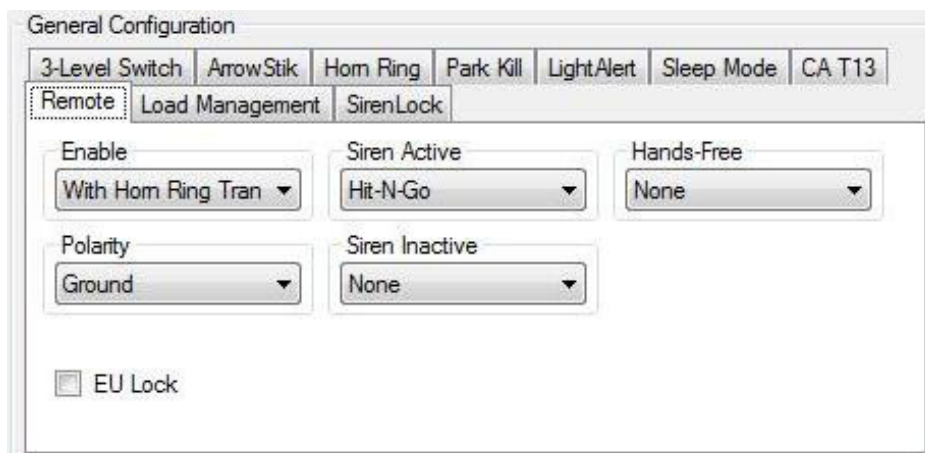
General Configuration

3-Level Switch | ArrowStik | Horn Ring | Park Kill | LightAlert | Sleep Mode | CA T13

Remote | Load Management | SirenLock

Enable
With Horn Ring Tran

Siren Active
Hit-N-Go

Hands-Free
None

Polarity
Ground

Siren Inactive
None

EU Lock